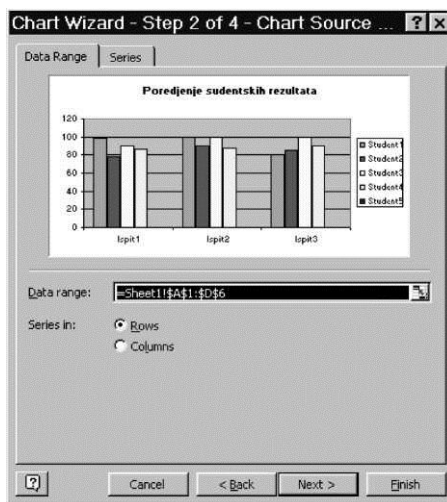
Chart Wizard - Step 2 of 4 - Chart Source ... ? ×

Data Range | Series

Poredjenje sudentskih rezultata

120
100
80
60
40
20
0

Ispit1 Ispit2 Ispit3

Student1
Student2
Student3
Student4
Student5

Data range: =Sheet1!$A$1:$D$6

Series in: Rows
Columns

?

Cancel < Back Next > Finish